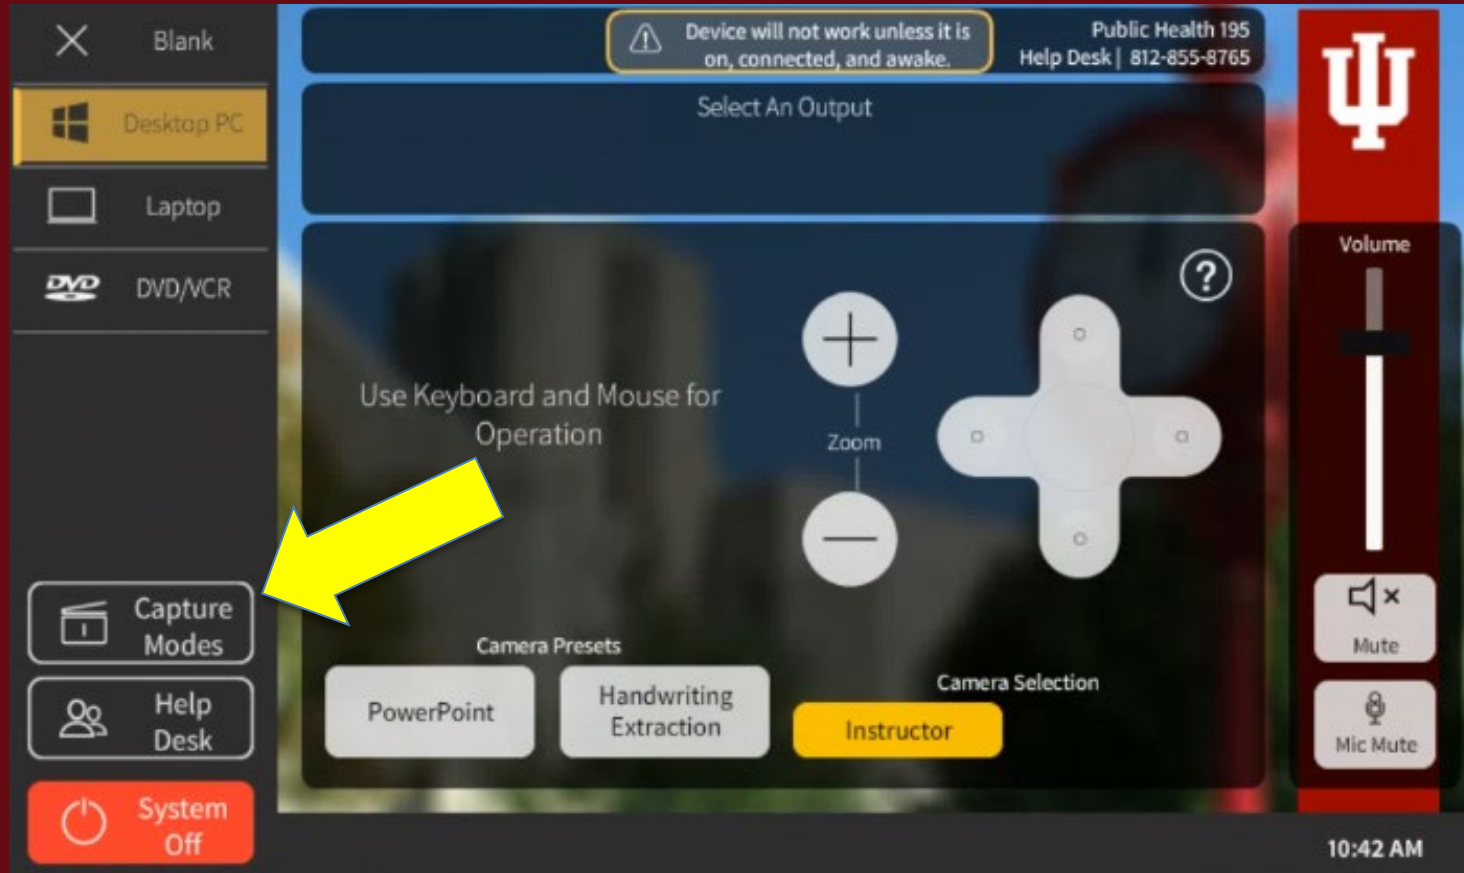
Blank

Desktop PC

Laptop

DVD

DVD/VCR

Capture Modes

Help Desk

System Off

Device will not work unless it is on, connected, and awake.

Public Health 195
Help Desk | 812-855-8765

Select An Output

Use Keyboard and Mouse for Operation

?

Zoom

Camera Presets

PowerPoint

Handwriting Extraction

Camera Selection

Instructor

Volume

Mute

Mic Mute

10:42 AM